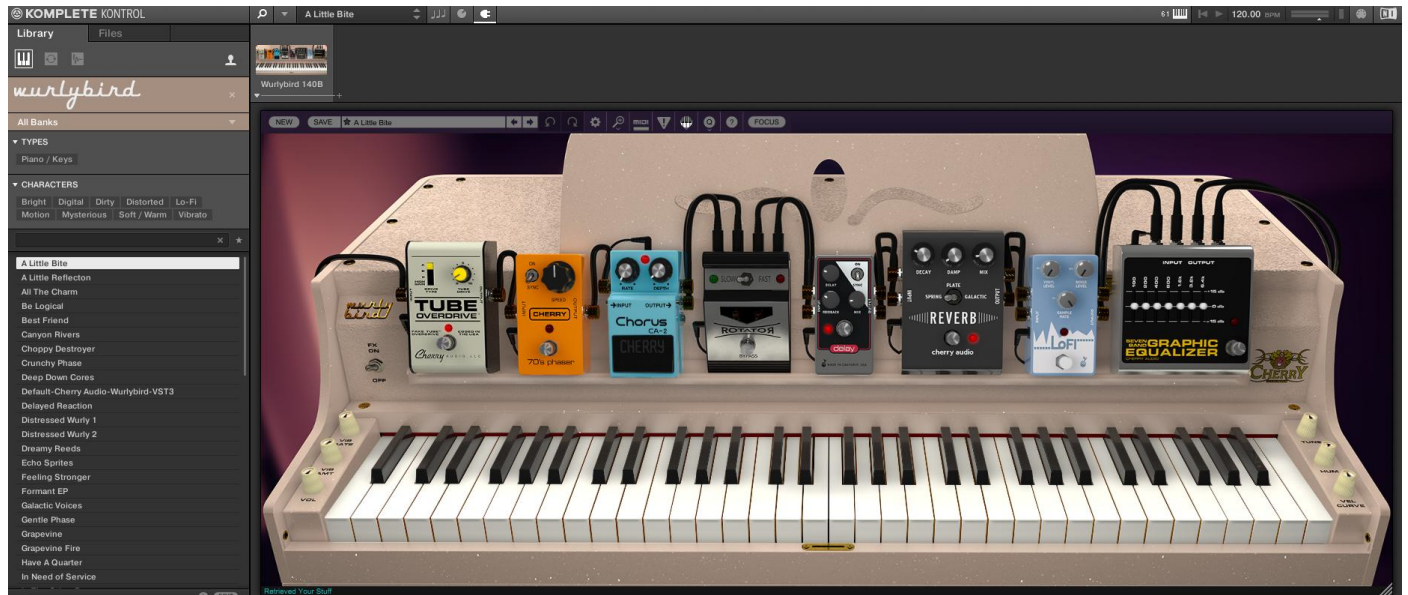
KOMPLETE KONTROL

A Little Bite

120.00 BPM

Library Files

wurlybird

All Banks

TYPES

Piano / Keys

CHARACTERS

Bright | Digital | Dirty | Distorted | Lo-Fi | Motion | Mysterious | Soft / Warm | Vibrato

A Little Bite
A Little Reflecton
All The Charm
Be Logical
Best Friend
Canyon Rivers
Choppy Destroyer
Crunchy Phase
Deep Down Cores
Default-Cherry Audio-Wurlybird-VST3
Delayed Reaction
Distressed Wurly 1
Distressed Wurly 2
Dreamy Reeds
Echo Sprites
Feeling Stronger
Formant EP
Galactic Voices
Gentle Phase
Grapevine
Grapevine Fire
Have A Quarter
In Need of Service

Wurlybird 140B

NEW SAVE A Little Bite FOCUS

FX ON OFF

TUBE OVERDRIVE

Cherry

CHERRY 70's phaser

Chorus CA-2 CHERRY

RATE DEPTH

SLOW FAST

ROTATOR

delay

DECAY DAMP MIX PLATE SPRING GALACTIC

REVERB

cherry audio

LoFi

INPUT OUTPUT

SEVEN BAND GRAPHIC EQUALIZER

CHERRY

VIB RATE VIB AMT VOL

TUNE HUM VEL CURVE

Retrieved Your Stuff